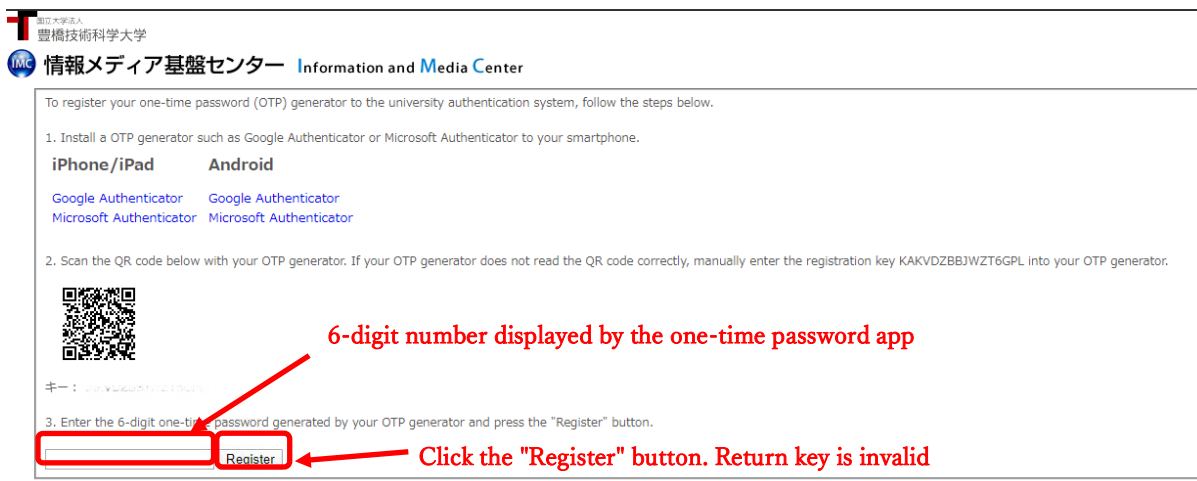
国立大学法人
豊橋技術科学大学

IMC 情報メディア基盤センター Information and Media Center

To register your one-time password (OTP) generator to the university authentication system, follow the steps below.

1. Install a OTP generator such as Google Authenticator or Microsoft Authenticator to your smartphone.

| iPhone/iPad | Android |
|---|---|
| Google Authenticator | Google Authenticator |
| Microsoft Authenticator | Microsoft Authenticator |

2. Scan the QR code below with your OTP generator. If your OTP generator does not read the QR code correctly, manually enter the registration key KAKVDZBBJWZT6GPL into your OTP generator.

6-digit number displayed by the one-time password app

キー：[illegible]

3. Enter the 6-digit one-time password generated by your OTP generator and press the "Register" button.

Register

Click the "Register" button. Return key is invalid